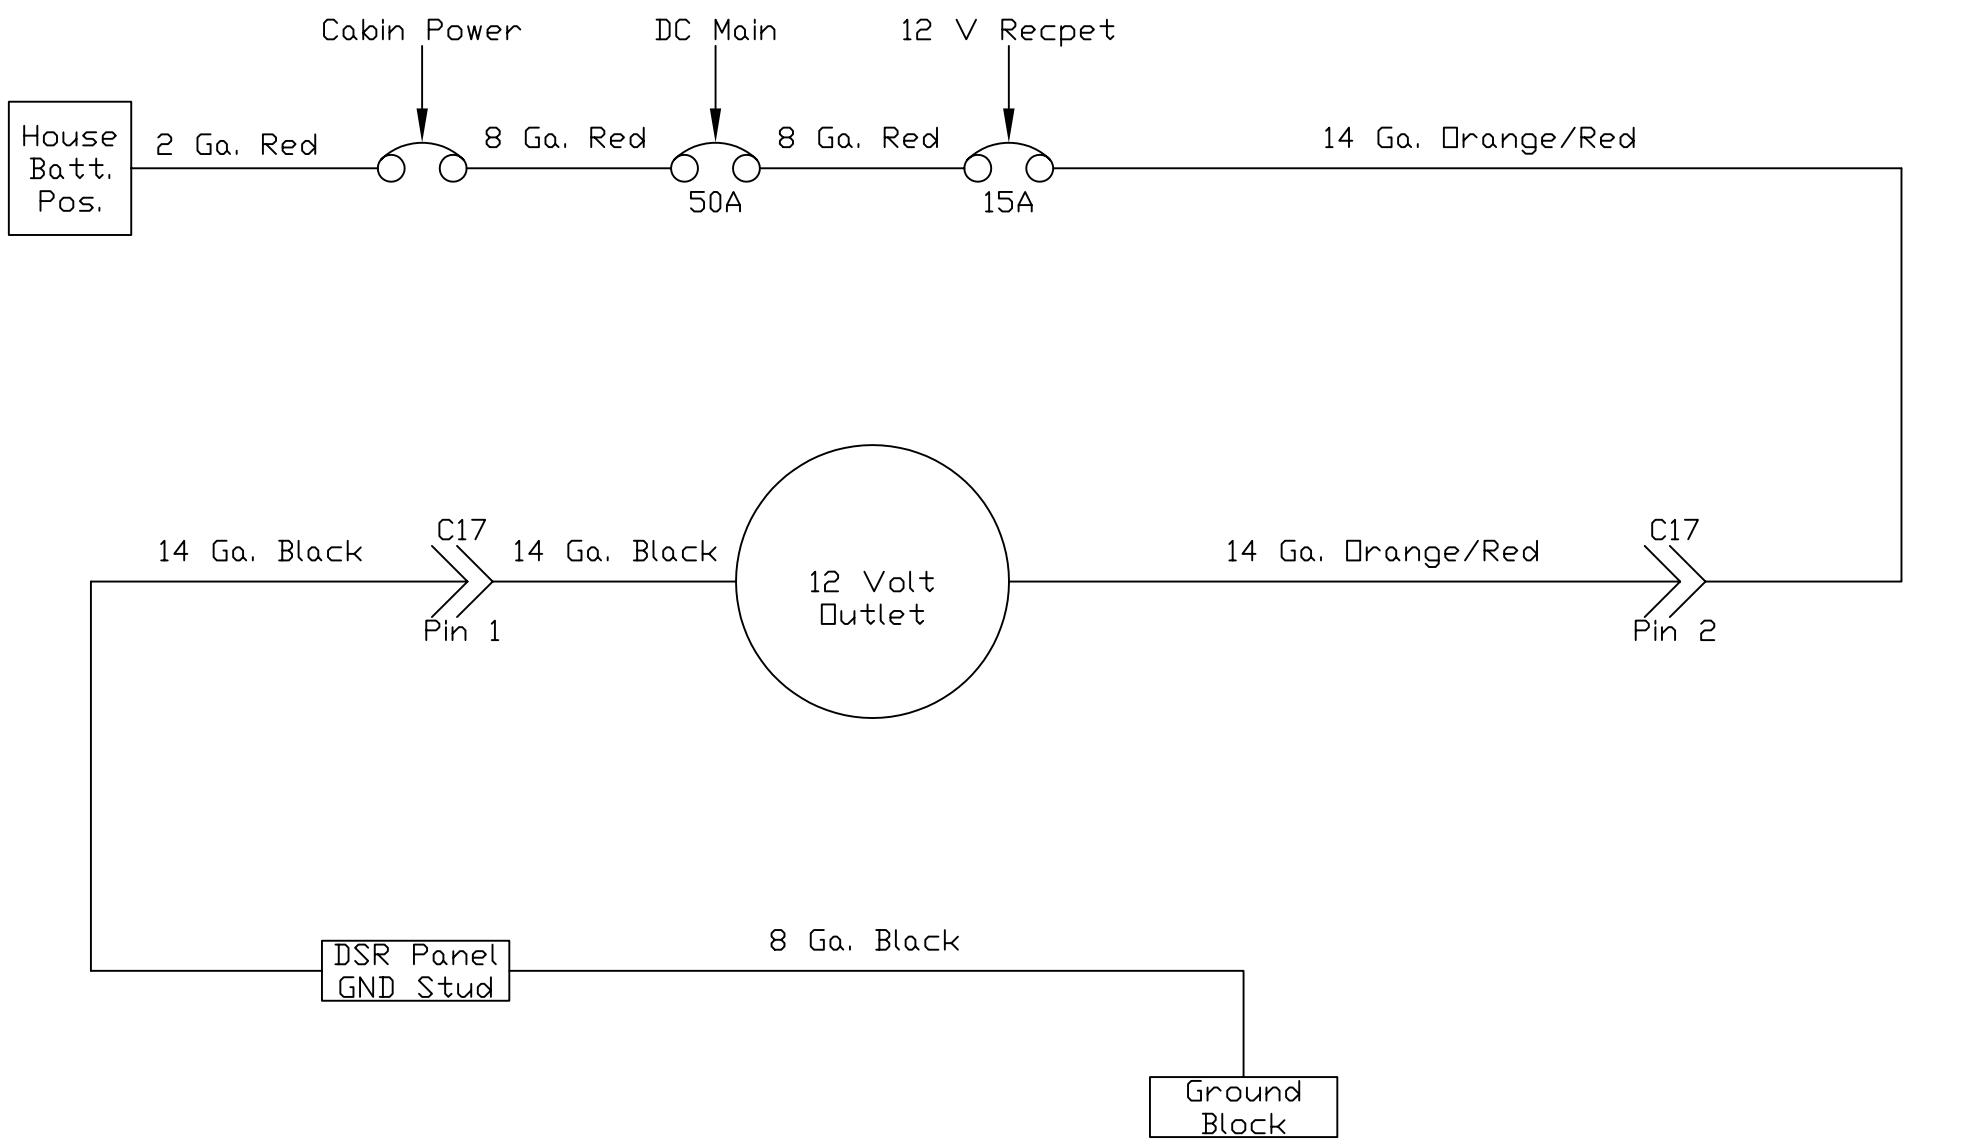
Cabin Power

DC Main

12 V Recpet

House Batt. Pos.

2 Ga. Red

8 Ga. Red

50A

8 Ga. Red

15A

14 Ga. Orange/Red

14 Ga. Black

C17

Pin 1

14 Ga. Black

12 Volt Outlet

14 Ga. Orange/Red

C17

Pin 2

DSR Panel GND Stud

8 Ga. Black

Ground Block